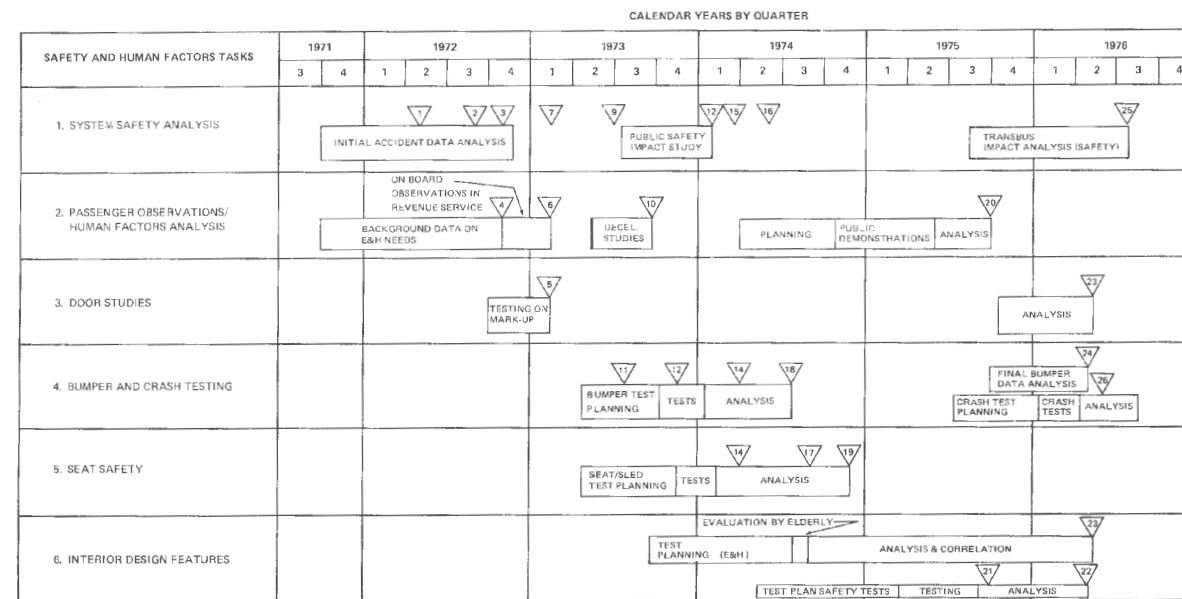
CALENDAR YEARS BY QUARTER

| SAFETY AND HUMAN FACTORS TASKS | 1971 | | 1972 | | | | 1973 | | | | 1974 | | | | 1975 | | | | 1976 | | | |
|---|---|---|---|---|---|---|---|---|---|---|---|---|---|---|---|---|---|---|---|---|---|---|
| | 3 | 4 | 1 | 2 | 3 | 4 | 1 | 2 | 3 | 4 | 1 | 2 | 3 | 4 | 1 | 2 | 3 | 4 | 1 | 2 | 3 | 4 |

1. SYSTEM SAFETY ANALYSIS

1 2 3 7 9 12 15 16 25

INITIAL ACCIDENT DATA ANALYSIS

PUBLIC SAFETY IMPACT STUDY

TRANSBUS IMPACT ANALYSIS (SAFETY)

2. PASSENGER OBSERVATIONS/ HUMAN FACTORS ANALYSIS

ON BOARD OBSERVATIONS IN REVENUE SERVICE

4 6 10 20

BACKGROUND DATA ON E&H NEEDS

DECEL. STUDIES

PLANNING

PUBLIC DEMONSTRATIONS

ANALYSIS

3. DOOR STUDIES

5 23

TESTING ON MARK-UP

ANALYSIS

4. BUMPER AND CRASH TESTING

11 12 14 18 24 26

BUMPER TEST PLANNING

TESTS

ANALYSIS

FINAL BUMPER DATA ANALYSIS

CRASH TEST PLANNING

CRASH TESTS

ANALYSIS

5. SEAT SAFETY

14 17 19

SEAT/SLED TEST PLANNING

TESTS

ANALYSIS

6. INTERIOR DESIGN FEATURES

EVALUATION BY ELDERLY

23

TEST PLANNING (E&H)

ANALYSIS & CORRELATION

21 22

TEST PLAN SAFETY TESTS

TESTING

ANALYSIS